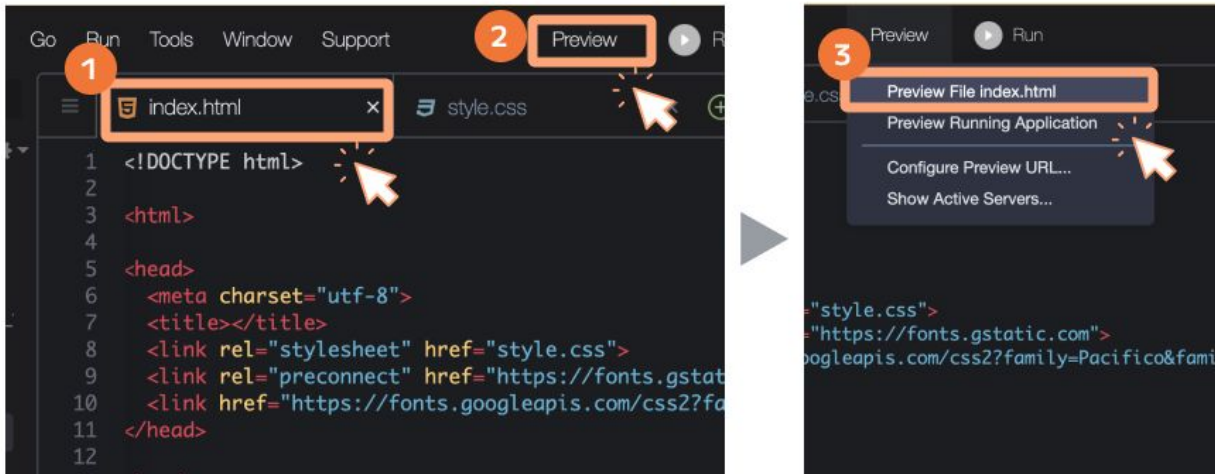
Go Run Tools Window Support

2

Preview

R

1

index.html ×

style.css

1 <!DOCTYPE html>
2
3 <html>
4
5 <head>
6 <meta charset="utf-8">
7 <title></title>
8 <link rel="stylesheet" href="style.css">
9 <link rel="preconnect" href="https://fonts.gstat
10 <link href="https://fonts.googleapis.com/css2?fa
11 </head>
12

Preview Run

3

Preview File index.html
Preview Running Application
Configure Preview URL...
Show Active Servers...

"style.css">
"https://fonts.gstatic.com">
ogleapis.com/css2?family=Pacifico&fami